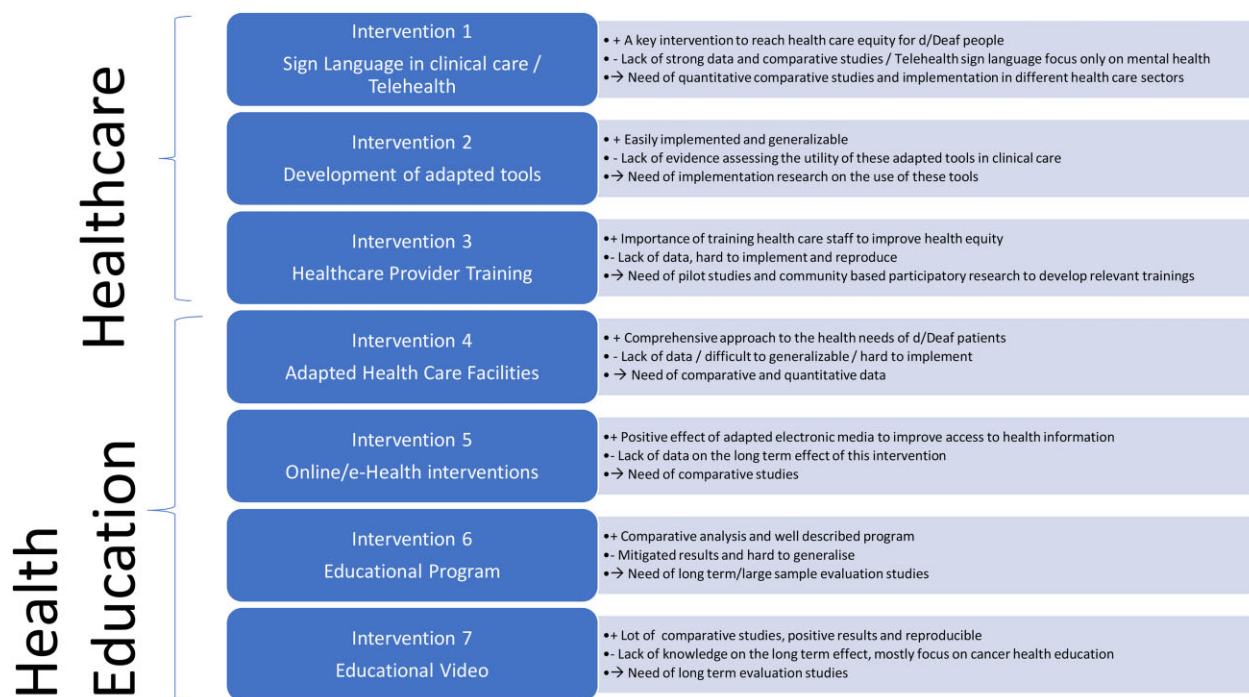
Healthcare

Health Education

Intervention 1
Sign Language in clinical care / Telehealth

• + A key intervention to reach health care equity for d/Deaf people
• - Lack of strong data and comparative studies / Telehealth sign language focus only on mental health
• → Need of quantitative comparative studies and implementation in different health care sectors

Intervention 2
Development of adapted tools

• + Easily implemented and generalizable
• - Lack of evidence assessing the utility of these adapted tools in clinical care
• → Need of implementation research on the use of these tools

Intervention 3
Healthcare Provider Training

• + Importance of training health care staff to improve health equity
• - Lack of data, hard to implement and reproduce
• → Need of pilot studies and community based participatory research to develop relevant trainings

Intervention 4
Adapted Health Care Facilities

• + Comprehensive approach to the health needs of d/Deaf patients
• - Lack of data / difficult to generalizable / hard to implement
• → Need of comparative and quantitative data

Intervention 5
Online/e-Health interventions

• + Positive effect of adapted electronic media to improve access to health information
• - Lack of data on the long term effect of this intervention
• → Need of comparative studies

Intervention 6
Educational Program

• + Comparative analysis and well described program
• - Mitigated results and hard to generalise
• → Need of long term/large sample evaluation studies

Intervention 7
Educational Video

• + Lot of comparative studies, positive results and reproducible
• - Lack of knowledge on the long term effect, mostly focus on cancer health education
• → Need of long term evaluation studies